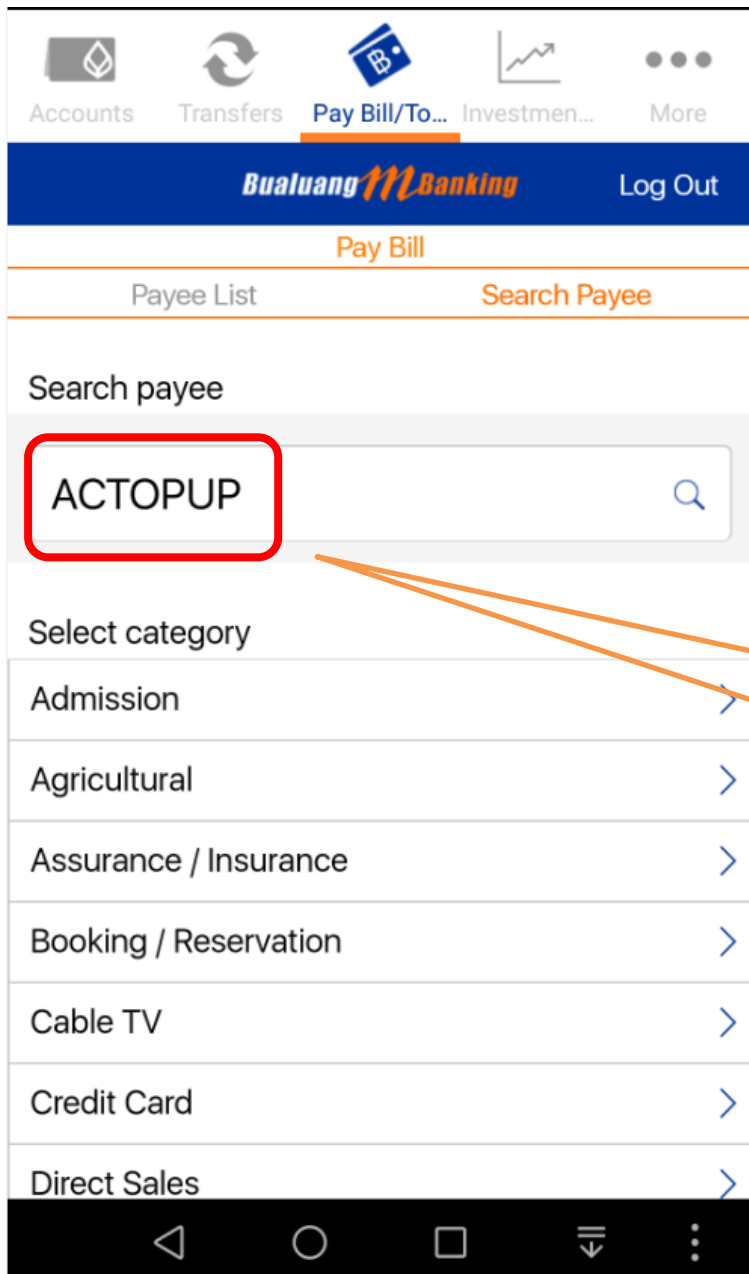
Accounts Transfers Pay Bill/To... Investmen... More

Bualuang M Banking Log Out

Pay Bill

Payee List Search Payee

Search payee

ACTOPUP

Select category

Admission

Agricultural

Assurance / Insurance

Booking / Reservation

Cable TV

Credit Card

Direct Sales